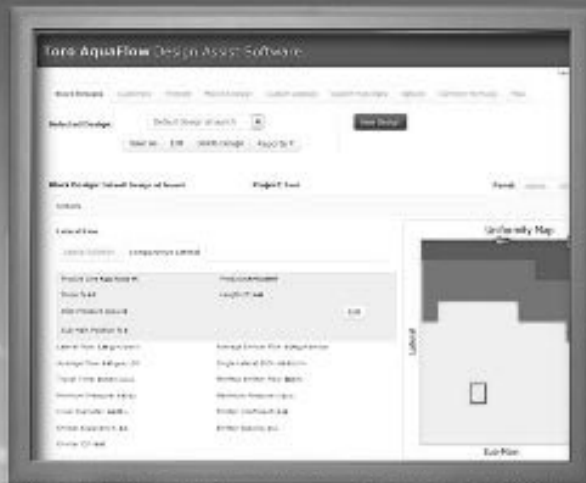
Toro AquaFlow Design Assist Software

Selected Design: Default Design or search

New Design

Save as | Edit | Delete Design | Export to

Block Design: Default Design or Search

Project: Test

Lateral Line

Uniformity Map

Lateral

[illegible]